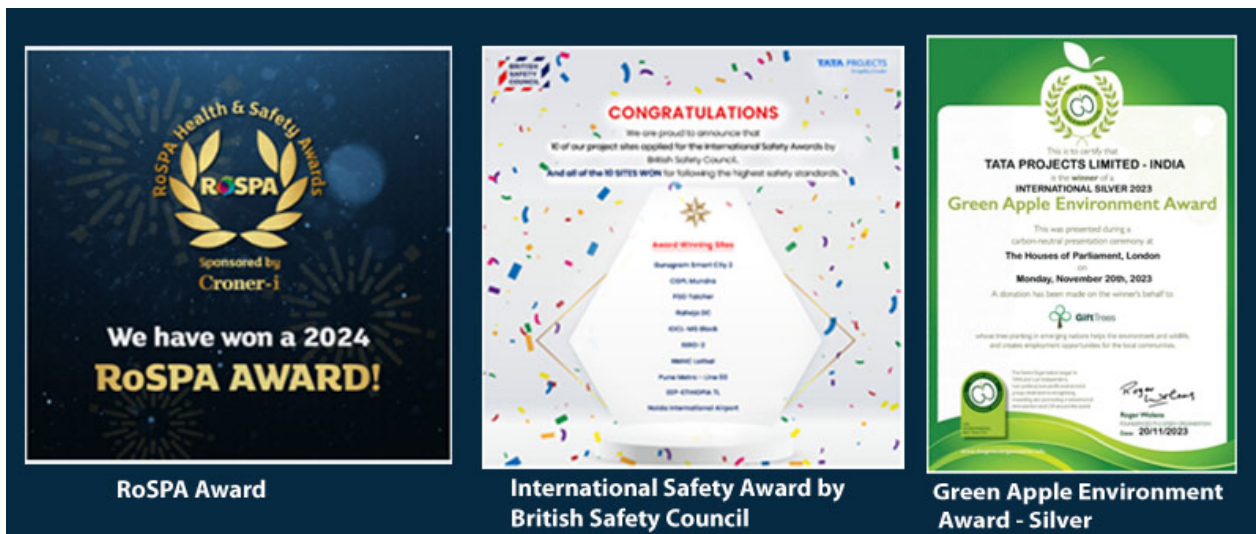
RoSPA Health & Safety Awards

RoSPA

Sponsored by

Croner-i

We have won a 2024

RoSPA AWARD!

RoSPA Award

BRITISH SAFETY COUNCIL

TATA PROJECTS

CONGRATULATIONS

We are proud to announce that 10 of our project sites applied for the International Safety Awards by British Safety Council. And all of the 10 SITES WON for following the highest safety standards.

Award Winning Sites

Gurugram Smart City 2

CSPL Mundra

FGD Talcher

Raheja DC

IOCL-WS Block

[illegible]

NMHC Lothal

Pune Metro - Line 03

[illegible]

Noida International Airport

International Safety Award by British Safety Council

This is to certify that

TATA PROJECTS LIMITED - INDIA

is the winner of a

INTERNATIONAL SILVER 2023

Green Apple Environment Award

This was presented during a carbon-neutral presentation ceremony at

The Houses of Parliament, London

on

Monday, November 20th, 2023

A donation has been made on the winner's behalf to

GiftTrees

whose tree planting in emerging nations helps the environment and wildlife, and creates employment opportunities for the local communities.

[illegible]

Roger Wolens

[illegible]

Date 20/11/2023

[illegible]

Green Apple Environment Award - Silver